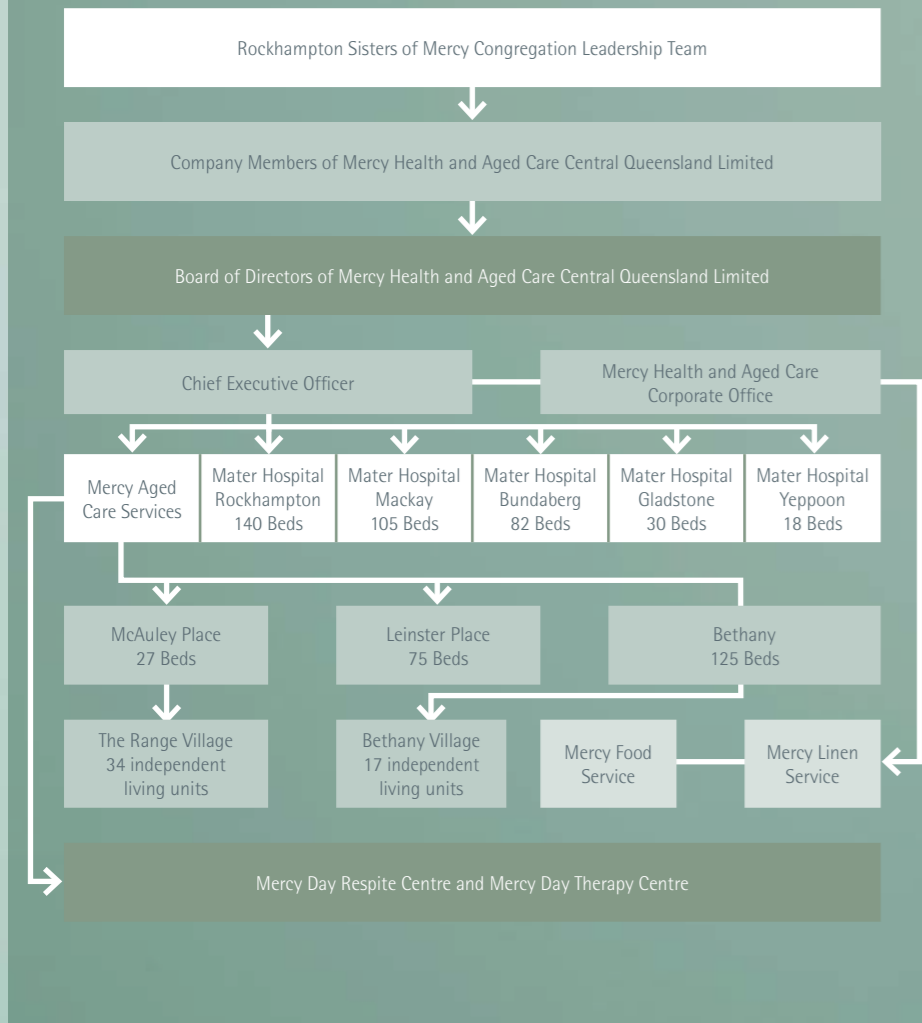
Rockhampton Sisters of Mercy Congregation Leadership Team

Company Members of Mercy Health and Aged Care Central Queensland Limited

Board of Directors of Mercy Health and Aged Care Central Queensland Limited

Chief Executive Officer

Mercy Health and Aged Care Corporate Office

Mercy Aged Care Services

Mater Hospital Rockhampton 140 Beds

Mater Hospital Mackay 105 Beds

Mater Hospital Bundaberg 82 Beds

Mater Hospital Gladstone 30 Beds

Mater Hospital Yeppoon 18 Beds

McAuley Place 27 Beds

Leinster Place 75 Beds

Bethany 125 Beds

The Range Village 34 independent living units

Bethany Village 17 independent living units

Mercy Food Service

Mercy Linen Service

Mercy Day Respite Centre and Mercy Day Therapy Centre